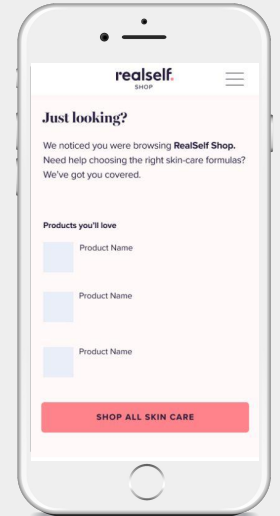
realself.
SHOP

Just looking?

We noticed you were browsing RealSelf Shop. Need help choosing the right skin-care formulas? We've got you covered.

Products you'll love

Product Name

Product Name

Product Name

SHOP ALL SKIN CARE